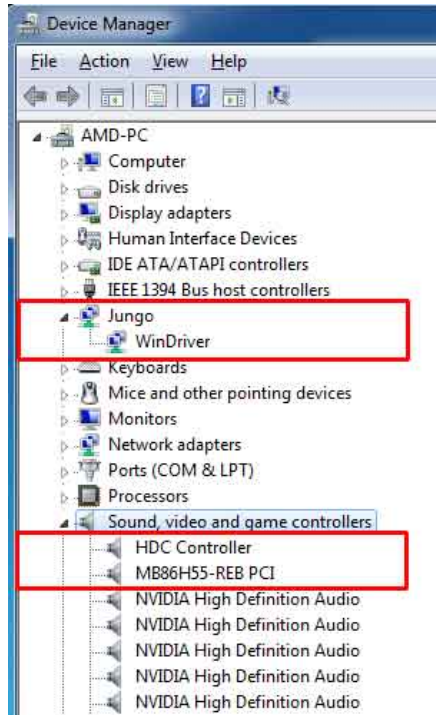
Device Manager

File Action View Help

AMD-PC
Computer
Disk drives
Display adapters
Human Interface Devices
IDE ATA/ATAPI controllers
IEEE 1394 Bus host controllers
Jungo
WinDriver
Keyboards
Mice and other pointing devices
Monitors
Network adapters
Ports (COM & LPT)
Processors
Sound, video and game controllers
HDC Controller
MB86H55-REB PCI
NVIDIA High Definition Audio
NVIDIA High Definition Audio
NVIDIA High Definition Audio
NVIDIA High Definition Audio
NVIDIA High Definition Audio